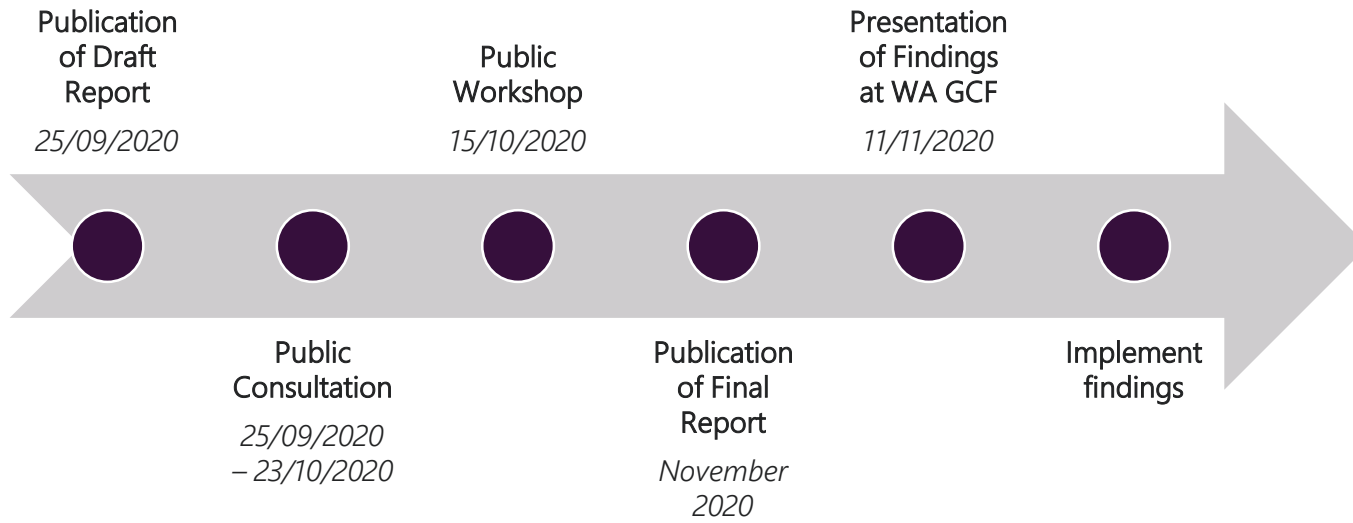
Publication of Draft Report

25/09/2020

Public Consultation

25/09/2020 – 23/10/2020

Public Workshop

15/10/2020

Publication of Final Report

November 2020

Presentation of Findings at WA GCF

11/11/2020

Implement findings